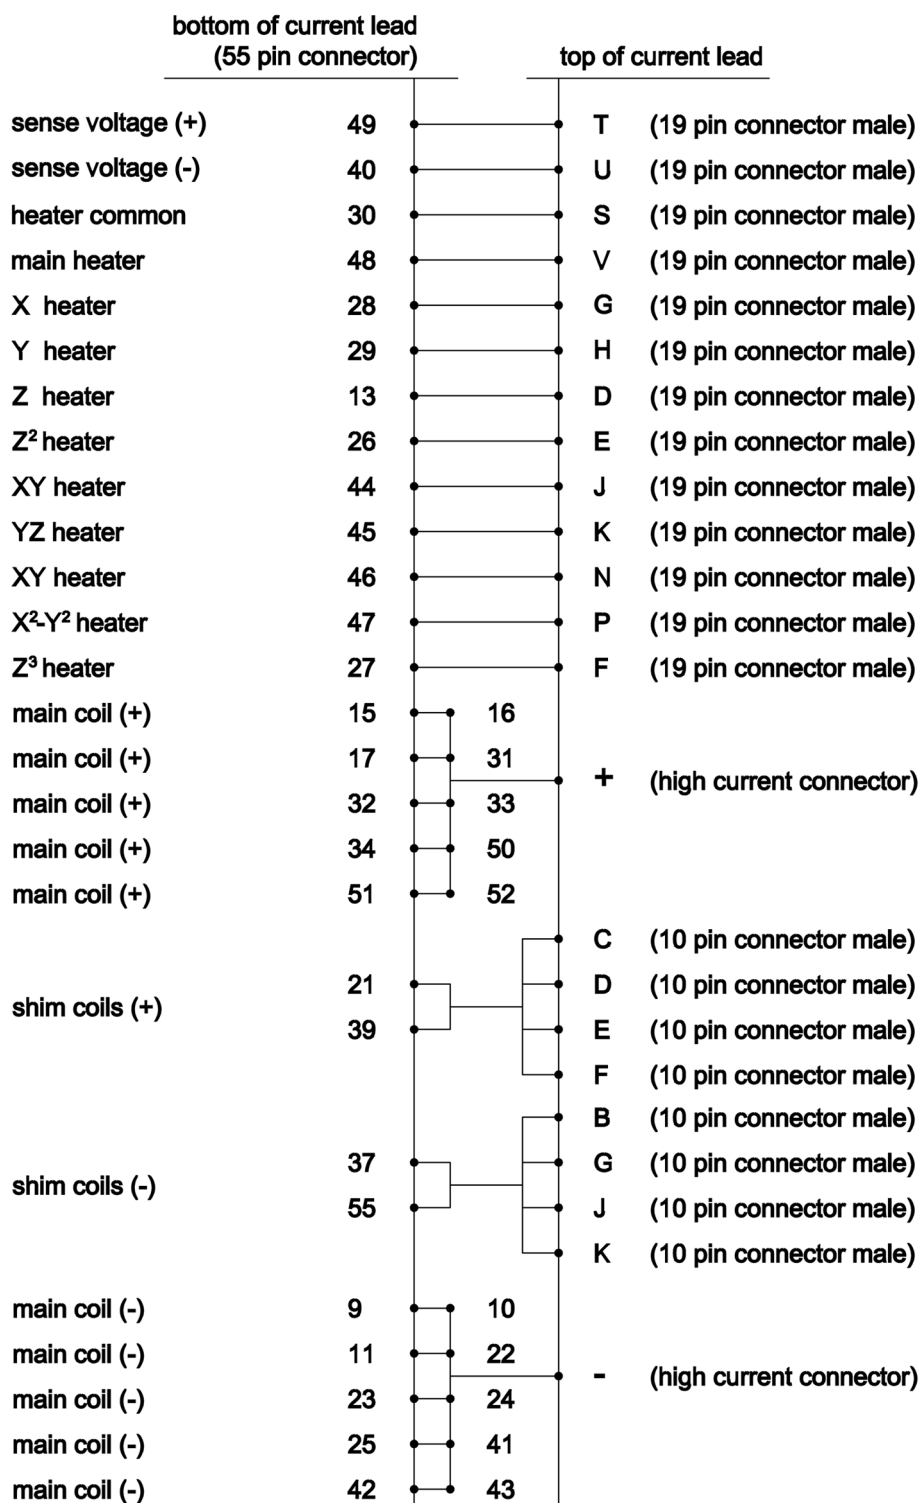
bottom of current lead (55 pin connector)

top of current lead

sense voltage (+) 49 T (19 pin connector male)
sense voltage (-) 40 U (19 pin connector male)
heater common 30 S (19 pin connector male)
main heater 48 V (19 pin connector male)
X heater 28 G (19 pin connector male)
Y heater 29 H (19 pin connector male)
Z heater 13 D (19 pin connector male)
$Z^2$ heater 26 E (19 pin connector male)
XY heater 44 J (19 pin connector male)
YZ heater 45 K (19 pin connector male)
XY heater 46 N (19 pin connector male)
$X^2$-$Y^2$ heater 47 P (19 pin connector male)
$Z^3$ heater 27 F (19 pin connector male)
main coil (+) 15 16
main coil (+) 17 31
+ (high current connector)
main coil (+) 32 33
main coil (+) 34 50
main coil (+) 51 52
C (10 pin connector male)
21 D (10 pin connector male)
shim coils (+)
39 E (10 pin connector male)
F (10 pin connector male)
B (10 pin connector male)
37 G (10 pin connector male)
shim coils (-)
55 J (10 pin connector male)
K (10 pin connector male)
main coil (-) 9 10
main coil (-) 11 22
- (high current connector)
main coil (-) 23 24
main coil (-) 25 41
main coil (-) 42 43